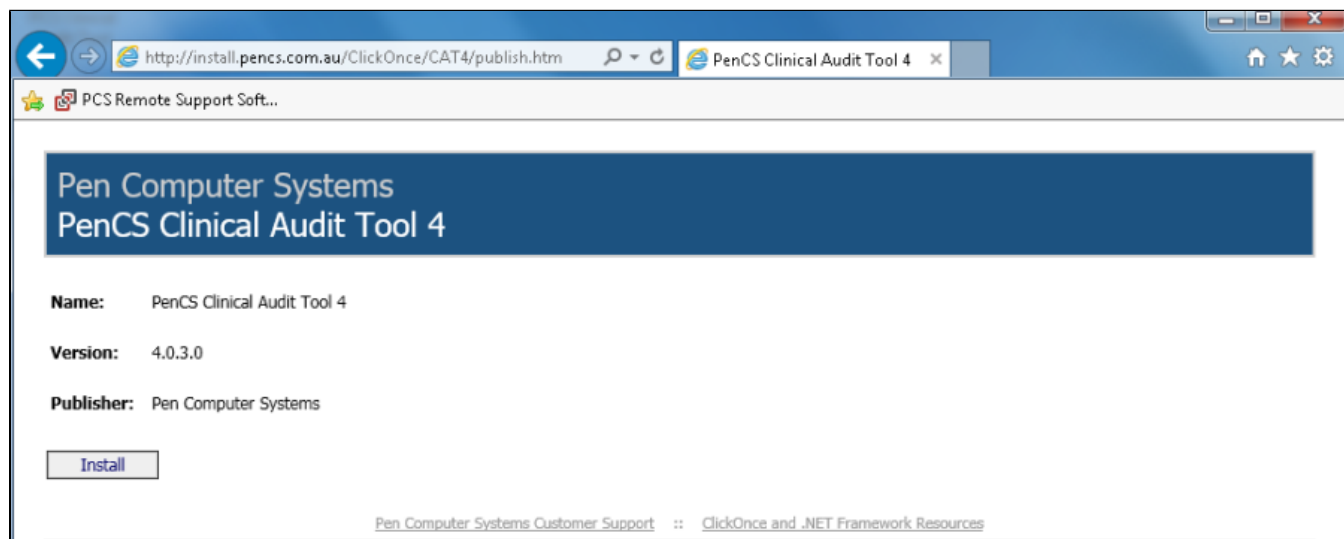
http://install.pencs.com.au/ClickOnce/CAT4/publish.htm

PenCS Clinical Audit Tool 4

PCS Remote Support Soft...

Pen Computer Systems
PenCS Clinical Audit Tool 4

| | |
|---|---|
| **Name:** | PenCS Clinical Audit Tool 4 |
| **Version:** | 4.0.3.0 |
| **Publisher:** | Pen Computer Systems |

Install

Pen Computer Systems Customer Support :: ClickOnce and .NET Framework Resources